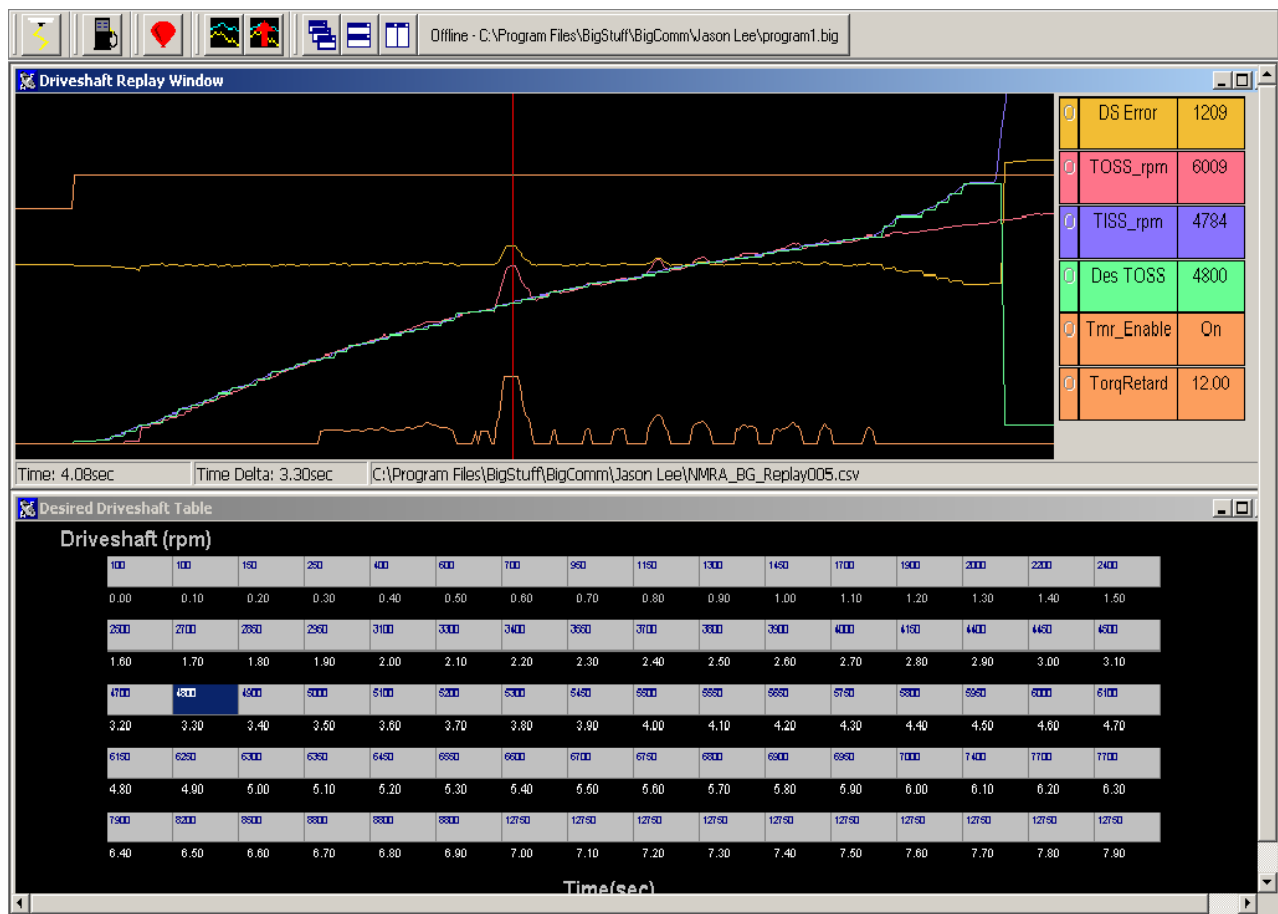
Offline - C:\Program Files\BigStuff\BigComm\Jason Lee\program1.big

Driveshaft Replay Window

| O | DS Error | 1209 |
|---|---|---|
| O | TOSS_rpm | 6009 |
| O | TISS_rpm | 4784 |
| O | Des TOSS | 4800 |
| O | Tmr_Enable | On |
| O | TorqRetard | 12.00 |

Time: 4.08sec
Time Delta: 3.30sec
C:\Program Files\BigStuff\BigComm\Jason Lee\NMRA_BG_Replay005.csv

Desired Driveshaft Table

Driveshaft (rpm)

| 100 | 100 | 150 | 250 | 400 | 600 | 700 | 950 | 1150 | 1300 | 1450 | 1700 | 1900 | 2000 | 2200 | 2400 |
|---|---|---|---|---|---|---|---|---|---|---|---|---|---|---|---|
| 0.00 | 0.10 | 0.20 | 0.30 | 0.40 | 0.50 | 0.60 | 0.70 | 0.80 | 0.90 | 1.00 | 1.10 | 1.20 | 1.30 | 1.40 | 1.50 |
| 2600 | 2700 | 2850 | 2950 | 3100 | 3300 | 3400 | 3550 | 3700 | 3800 | 3900 | 4000 | 4150 | 4400 | 4450 | 4500 |
| 1.60 | 1.70 | 1.80 | 1.90 | 2.00 | 2.10 | 2.20 | 2.30 | 2.40 | 2.50 | 2.60 | 2.70 | 2.80 | 2.90 | 3.00 | 3.10 |
| 4700 | 4800 | 4900 | 5000 | 5100 | 5200 | 5300 | 5450 | 5500 | 5550 | 5650 | 5750 | 5800 | 5950 | 6000 | 6100 |
| 3.20 | 3.30 | 3.40 | 3.50 | 3.60 | 3.70 | 3.80 | 3.90 | 4.00 | 4.10 | 4.20 | 4.30 | 4.40 | 4.50 | 4.60 | 4.70 |
| 6150 | 6250 | 6300 | 6350 | 6450 | 6550 | 6600 | 6700 | 6750 | 6800 | 6900 | 6950 | 7000 | 7400 | 7700 | 7700 |
| 4.80 | 4.90 | 5.00 | 5.10 | 5.20 | 5.30 | 5.40 | 5.50 | 5.60 | 5.70 | 5.80 | 5.90 | 6.00 | 6.10 | 6.20 | 6.30 |
| 7900 | 8200 | 8500 | 8800 | 8800 | 8800 | 12750 | 12750 | 12750 | 12750 | 12750 | 12750 | 12750 | 12750 | 12750 | 12750 |
| 6.40 | 6.50 | 6.60 | 6.70 | 6.80 | 6.90 | 7.00 | 7.10 | 7.20 | 7.30 | 7.40 | 7.50 | 7.60 | 7.70 | 7.80 | 7.90 |

Time(sec)